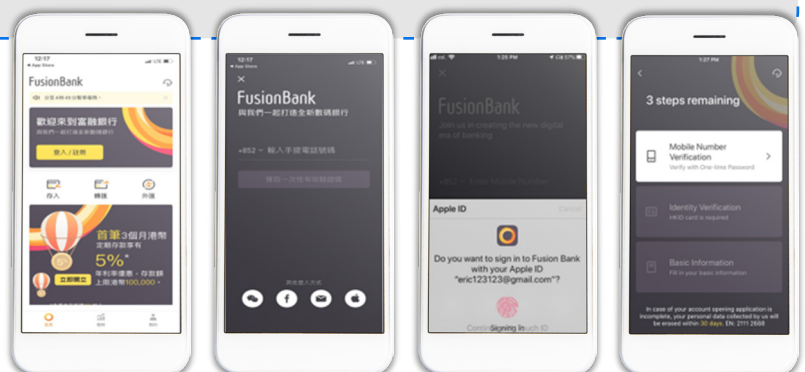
12:17
◀ App Store
FusionBank
歡迎來到富融銀行
與我們一起打造全新數碼銀行
登入 / 註冊
存入
轉賬
外匯
首筆3個月港幣
定期存款享有
5%*
年利率優惠，存款額上限港幣100,000
立即開立

12:17
◀ App Store
FusionBank
與我們一起打造全新數碼銀行
+852 輸入手提電話號碼
獲取一次性有效驗證碼
其他登入方式

1:25 PM
FusionBank
Join us in creating the new digital era of banking
+852
Apple ID
Cancel
Do you want to sign in to Fusion Bank with your Apple ID "eric123123@gmail.com"?
Signing In

1:27 PM
3 steps remaining
Mobile Number Verification
Verify with One-time Password
Identity Verification
HKID card is required
Basic Information
Fill in your basic information
In case of your account opening application is incomplete, your personal data collected by us will be erased within 30 days. EN: 2111 2688